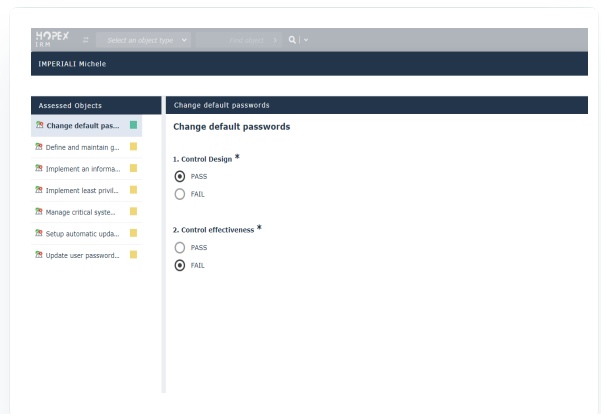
HOPEX IRM

Select an object type

Find object

IMPERIALI Michele

Assessed Objects

Change default pas...

Define and maintain g...

Implement an informa...

Implement least privil...

Manage critical syste...

Setup automatic upda...

Update user password...

Change default passwords

Change default passwords

1. Control Design *

PASS

FAIL

2. Control effectiveness *

PASS

FAIL